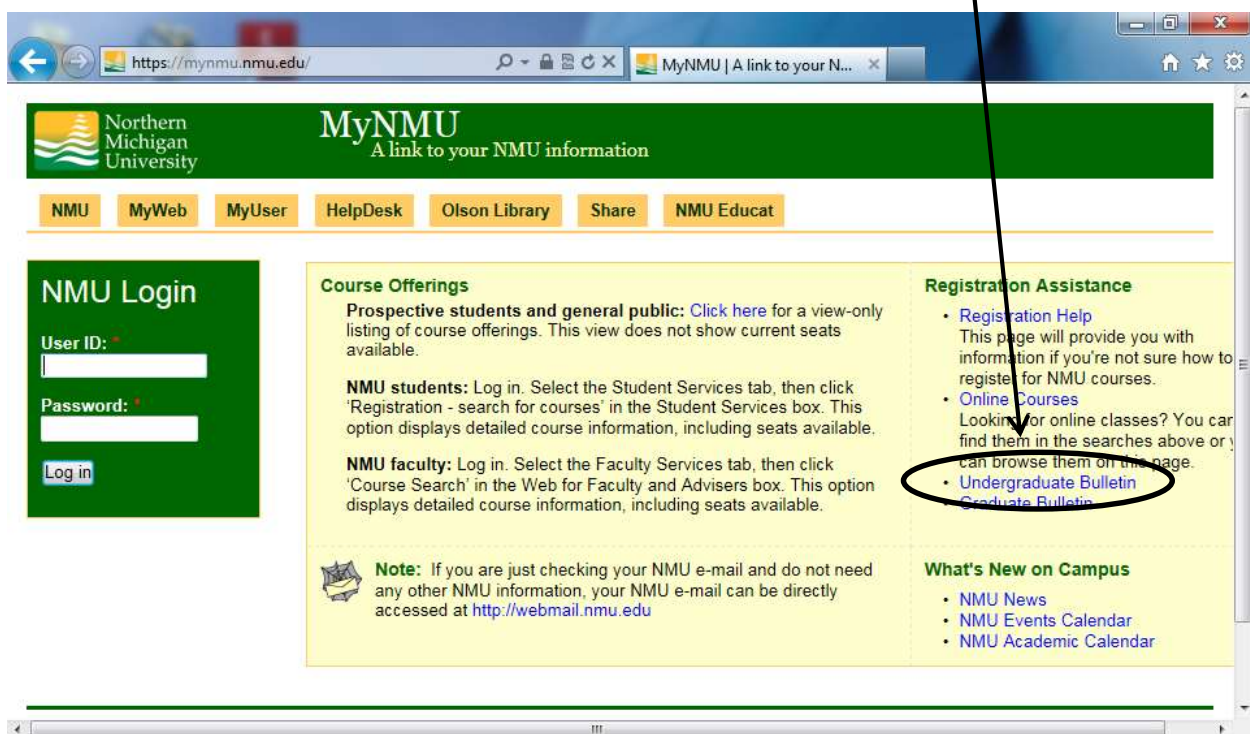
https://mynmu.nmu.edu/

MyNMU | A link to your N...

Northern Michigan University

MyNMU
A link to your NMU information

NMU MyWeb MyUser HelpDesk Olson Library Share NMU Educat

NMU Login

User ID: *

Password: *

Log in

Course Offerings

Prospective students and general public: Click here for a view-only listing of course offerings. This view does not show current seats available.

NMU students: Log in. Select the Student Services tab, then click 'Registration - search for courses' in the Student Services box. This option displays detailed course information, including seats available.

NMU faculty: Log in. Select the Faculty Services tab, then click 'Course Search' in the Web for Faculty and Advisers box. This option displays detailed course information, including seats available.

Note: If you are just checking your NMU e-mail and do not need any other NMU information, your NMU e-mail can be directly accessed at http://webmail.nmu.edu

Registration Assistance

• Registration Help
This page will provide you with information if you're not sure how to register for NMU courses.
• Online Courses
Looking for online classes? You car find them in the searches above or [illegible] can browse them on this page.
• Undergraduate Bulletin
• Graduate Bulletin

What's New on Campus

• NMU News
• NMU Events Calendar
• NMU Academic Calendar